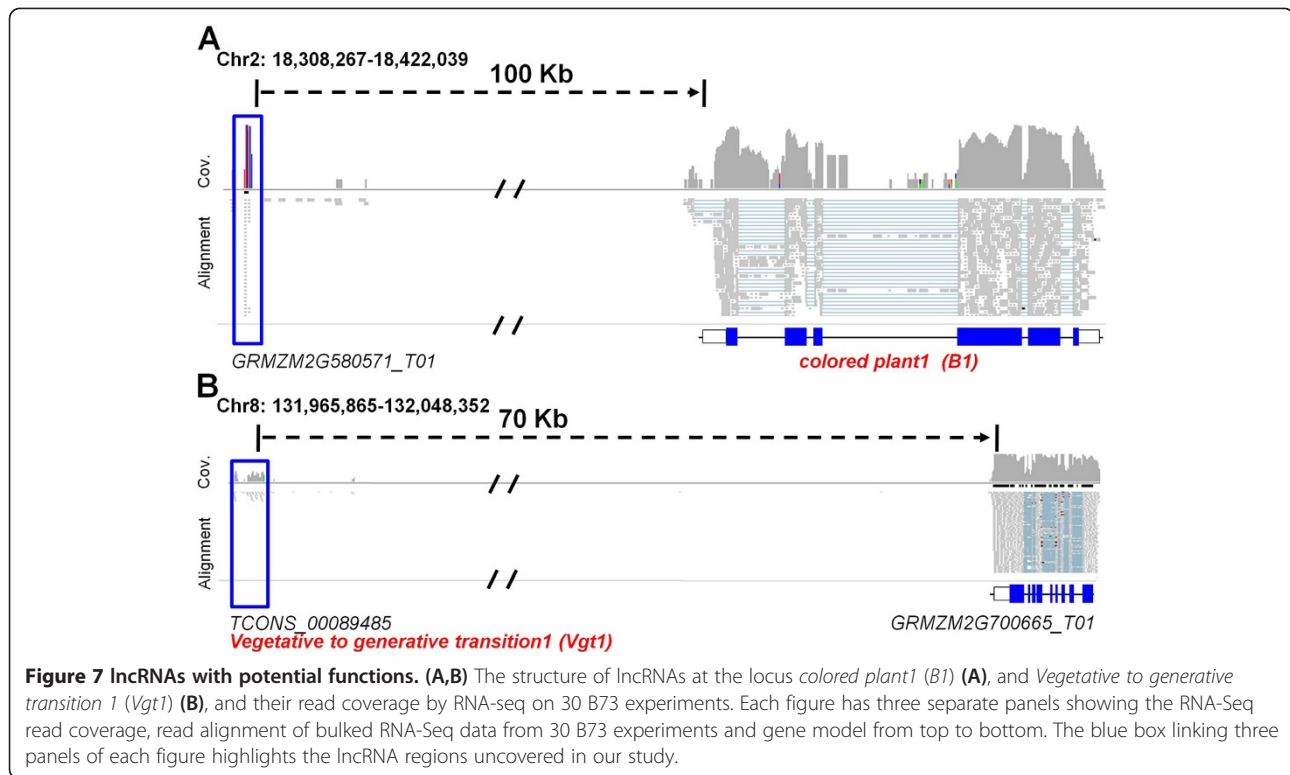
A
Chr2: 18,308,267-18,422,039

100 Kb

Cov.

Alignment

//

//

GRMZM2G580571_T01

colored plant1 (B1)

B
Chr8: 131,965,865-132,048,352

70 Kb

Cov.

Alignment

//

//

TCONS_00089485
Vegetative to generative transition1 (Vgt1)

GRMZM2G700665_T01

**Figure 7 lncRNAs with potential functions. (A,B)** The structure of lncRNAs at the locus *colored plant1* (*B1*) **(A)**, and *Vegetative to generative transition 1* (*Vgt1*) **(B)**, and their read coverage by RNA-seq on 30 B73 experiments. Each figure has three separate panels showing the RNA-Seq read coverage, read alignment of bulked RNA-Seq data from 30 B73 experiments and gene model from top to bottom. The blue box linking three panels of each figure highlights the lncRNA regions uncovered in our study.